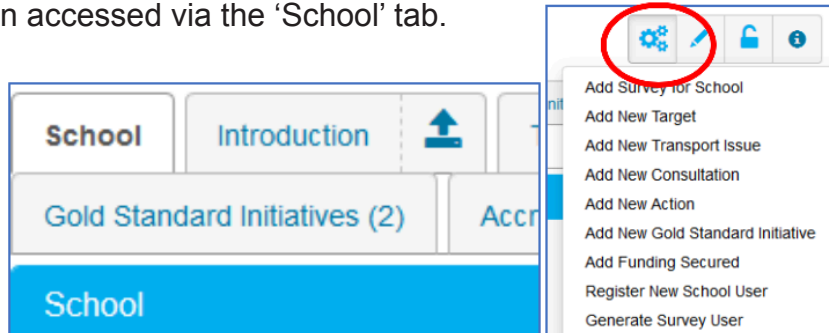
n accessed via the ‘School’ tab.

School
Introduction
Gold Standard Initiatives (2)
Accr
School

Add Survey for School
Add New Target
Add New Transport Issue
Add New Consultation
Add New Action
Add New Gold Standard Initiative
Add Funding Secured
Register New School User
Generate Survey User